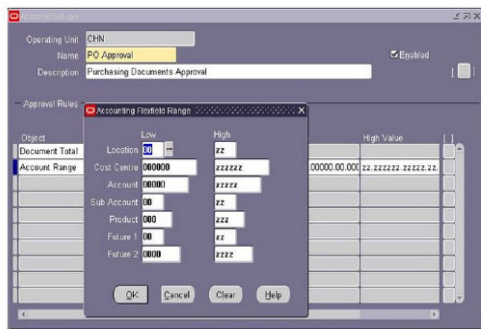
Approval Groups

Operating Unit CHN
Name PO Approval
Description Purchasing Documents Approval
Enabled

Approval Rules

Object
Document Total
Account Range

High Value
00000.00.000 zz.zzzzzz.zzzzz.zz.

Accounting Flexfield Range

| | Low | High |
|---|---|---|
| Location | 00 | zz |
| Cost Centre | 000000 | zzzzzz |
| Account | 00000 | zzzzz |
| Sub Account | 00 | zz |
| Product | 000 | zzz |
| Future 1 | 00 | zz |
| Future 2 | 0000 | zzzz |

OK Cancel Clear Help